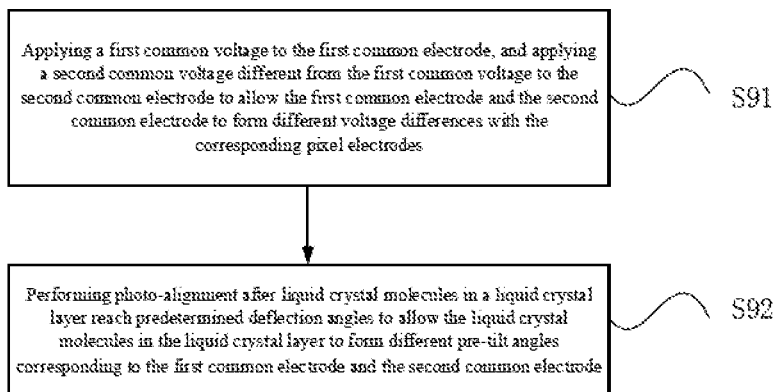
Applying a first common voltage to the first common electrode, and applying a second common voltage different from the first common voltage to the second common electrode to allow the first common electrode and the second common electrode to form different voltage differences with the corresponding pixel electrodes

S91

Performing photo-alignment after liquid crystal molecules in a liquid crystal layer reach predetermined deflection angles to allow the liquid crystal molecules in the liquid crystal layer to form different pre-tilt angles corresponding to the first common electrode and the second common electrode

S92